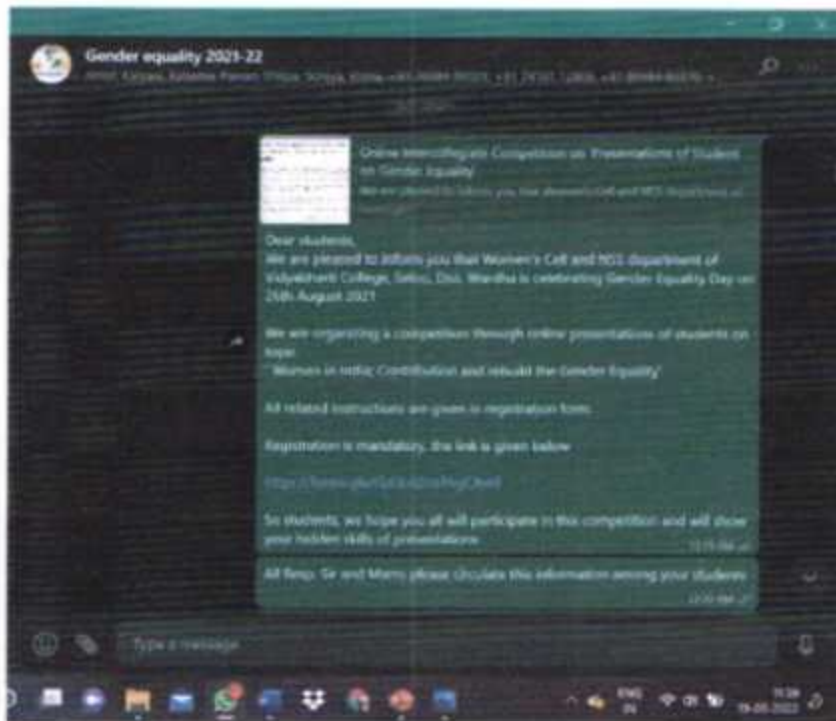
Gender equality 2021-22

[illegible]

Online Intercollegiate Competition on Presentations of Student on Gender Equality

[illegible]

Dear students,
We are pleased to inform you that Women's Cell and NSS department of Vidyabharti College, Seloo, Dist. Wardha is celebrating Gender Equality Day on 26th August 2021

We are organizing a competition through online presentations of students on topic
" Women in India: Contribution and rebuild the Gender Equality"

All related instructions are given in registration form.

Registration is mandatory, the link is given below

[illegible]

So students, we hope you all will participate in this competition and will show your hidden skills of presentations

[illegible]

All Resp. Sir and Mams please circulate this information among your students

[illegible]

Type a message

ENG IN

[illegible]